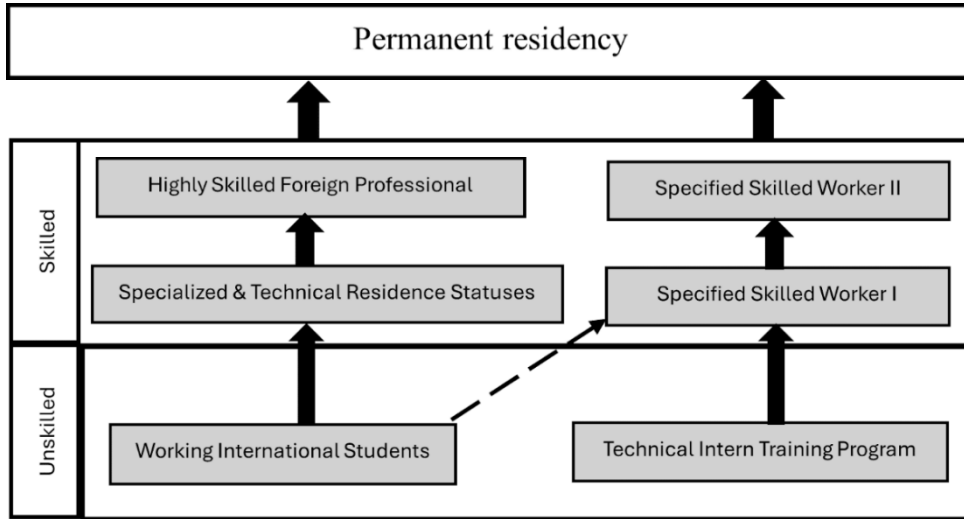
Permanent residency

Skilled

Highly Skilled Foreign Professional

Specialized & Technical Residence Statuses

Specified Skilled Worker II

Specified Skilled Worker I

Unskilled

Working International Students

Technical Intern Training Program